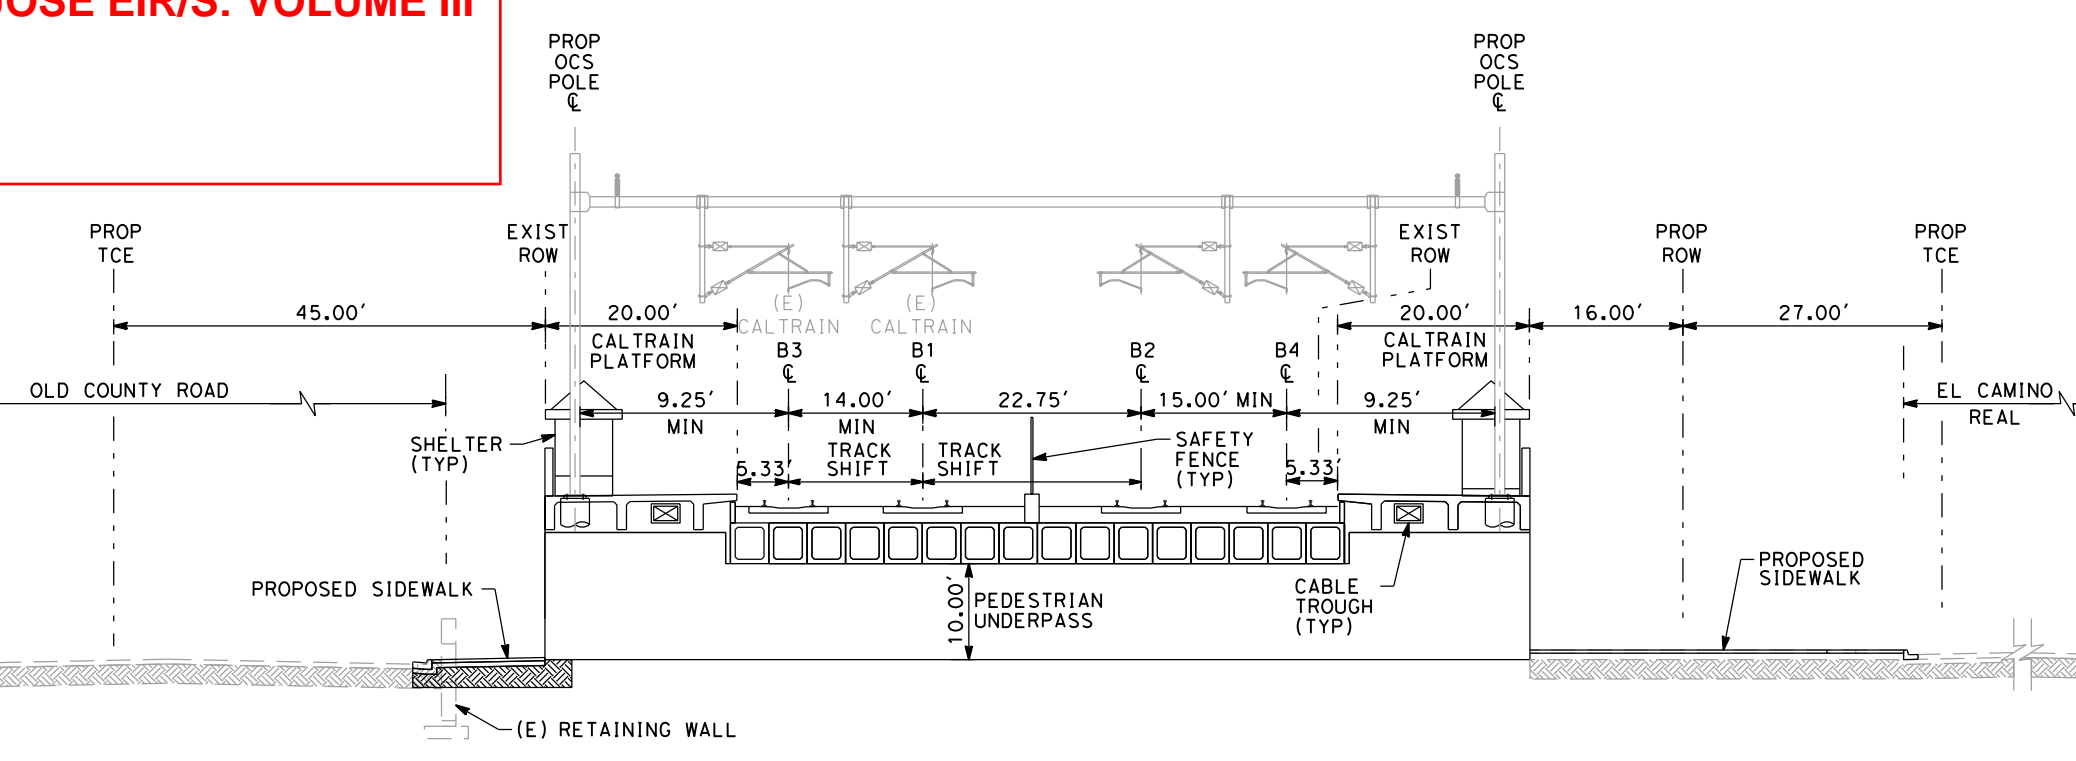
OSE EIR/S: VOLUME III

PROP OCS POLE ℄

PROP OCS POLE ℄

PROP TCE

EXIST ROW

EXIST ROW

PROP ROW

PROP TCE

45.00'

20.00'

(E) CALTRAIN

(E) CALTRAIN

20.00'

16.00'

27.00'

CALTRAIN PLATFORM

B3 ℄

B1 ℄

B2 ℄

B4 ℄

CALTRAIN PLATFORM

OLD COUNTY ROAD

9.25' MIN

14.00' MIN

22.75'

15.00' MIN

9.25' MIN

EL CAMINO REAL

SHELTER (TYP)

TRACK SHIFT

TRACK SHIFT

SAFETY FENCE (TYP)

5.33'

5.33'

PROPOSED SIDEWALK

10.00'

PEDESTRIAN UNDERPASS

CABLE TROUGH (TYP)

PROPOSED SIDEWALK

(E) RETAINING WALL